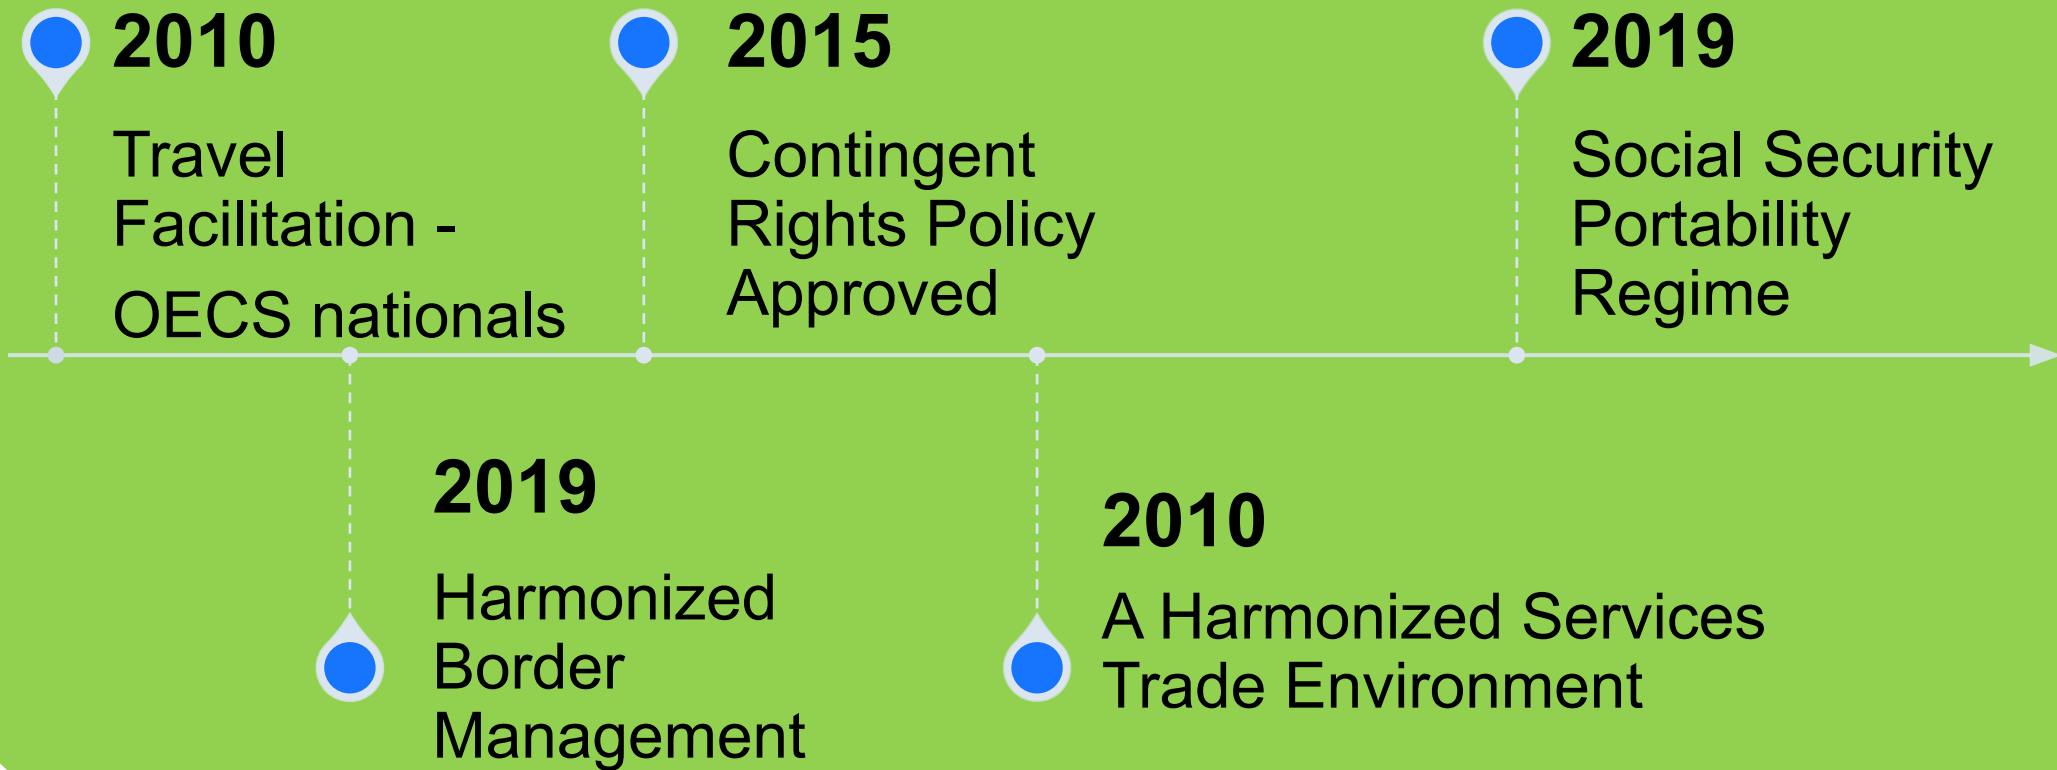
2010

Travel Facilitation - OECS nationals

2019

Harmonized Border Management

2015

Contingent Rights Policy Approved

2010

A Harmonized Services Trade Environment

2019

Social Security Portability Regime